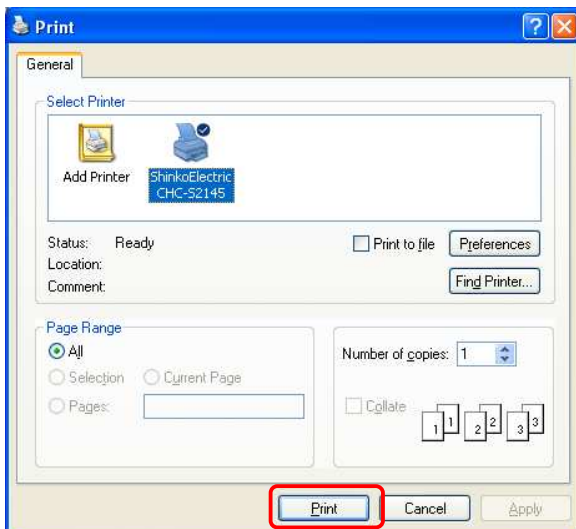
Print

General

Select Printer

Add Printer

ShinkoElectric CHC-S2145

Status: Ready

Location:

Comment:

Print to file

Preferences

Find Printer...

Page Range

All

Selection

Current Page

Pages:

Number of copies: 1

Collate

1 1 2 2 3 3

Print

Cancel

Apply